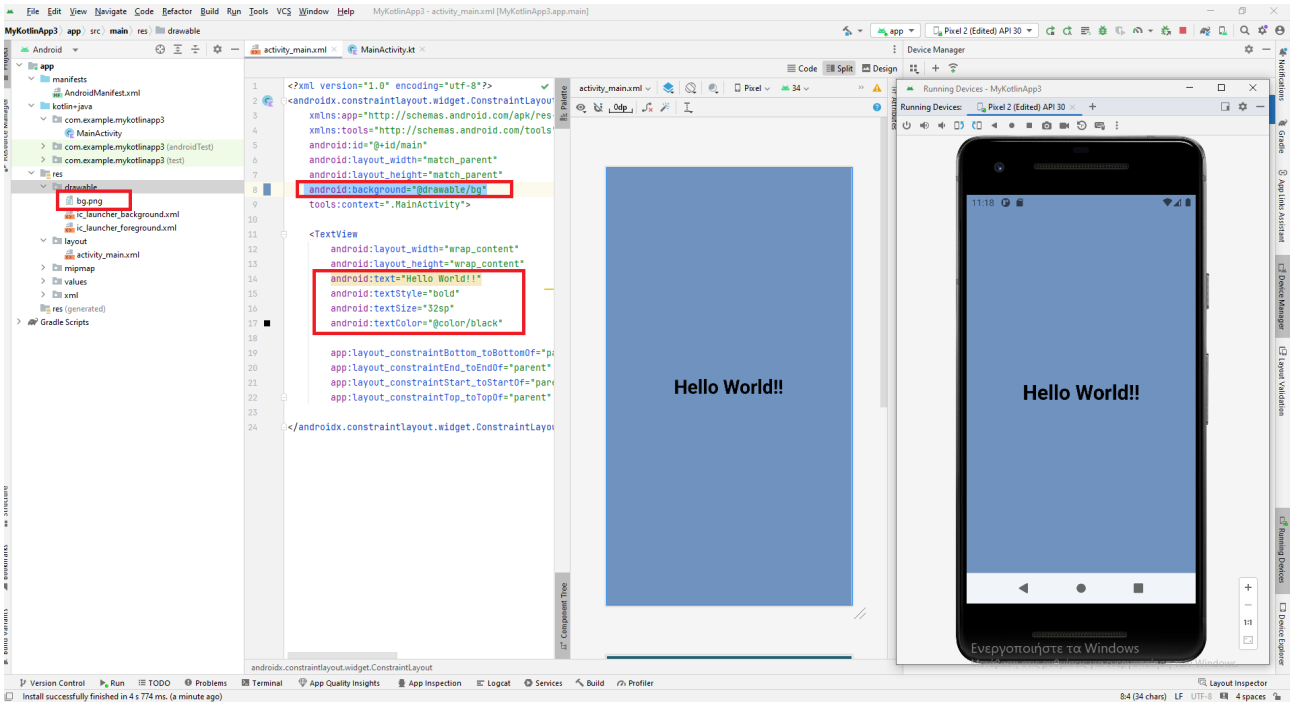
File Edit View Navigate Code Refactor Build Run Tools VCS Window Help MyKotlinApp3 - activity_main.xml [MyKotlinApp3.app.main]

MyKotlinApp3 app src main res drawable

app Pixel 2 (Edited) API 30

Android

activity_main.xml MainActivity.kt

Device Manager

app
manifests
AndroidManifest.xml
kotlin+java
com.example.mykotlinapp3
MainActivity
com.example.mykotlinapp3 (androidTest)
com.example.mykotlinapp3 (test)
res
drawable
bg.png
ic_launcher_background.xml
ic_launcher_foreground.xml
layout
activity_main.xml
mipmap
values
xml
res (generated)
Gradle Scripts

Code Split Design

1 <?xml version="1.0" encoding="utf-8"?>
2 <androidx.constraintlayout.widget.ConstraintLayout
3 xmlns:app="http://schemas.android.com/apk/res-
4 xmlns:tools="http://schemas.android.com/tools"
5 android:id="@+id/main"
6 android:layout_width="match_parent"
7 android:layout_height="match_parent"
8 android:background="@drawable/bg"
9 tools:context=".MainActivity">
10
11 <TextView
12 android:layout_width="wrap_content"
13 android:layout_height="wrap_content"
14 android:text="Hello World!!"
15 android:textStyle="bold"
16 android:textSize="32sp"
17 android:textColor="@color/black"
18
19 app:layout_constraintBottom_toBottomOf="pa
20 app:layout_constraintEnd_toEndOf="parent"
21 app:layout_constraintStart_toStartOf="pare
22 app:layout_constraintTop_toTopOf="parent"
23
24 </androidx.constraintlayout.widget.ConstraintLayou

activity_main.xml 0dp Pixel 34

Hello World!!

Running Devices - MyKotlinApp3

Running Devices: Pixel 2 (Edited) API 30

11:18

Hello World!!

Ενεργοποιήστε τα Windows

androidx.constraintlayout.widget.ConstraintLayout

Version Control Run TODO Problems Terminal App Quality Insights App Inspection Logcat Services Build Profiler Layout Inspector

Install successfully finished in 4 s 774 ms. (a minute ago)

8:4 (34 chars) LF UTF-8 4 spaces